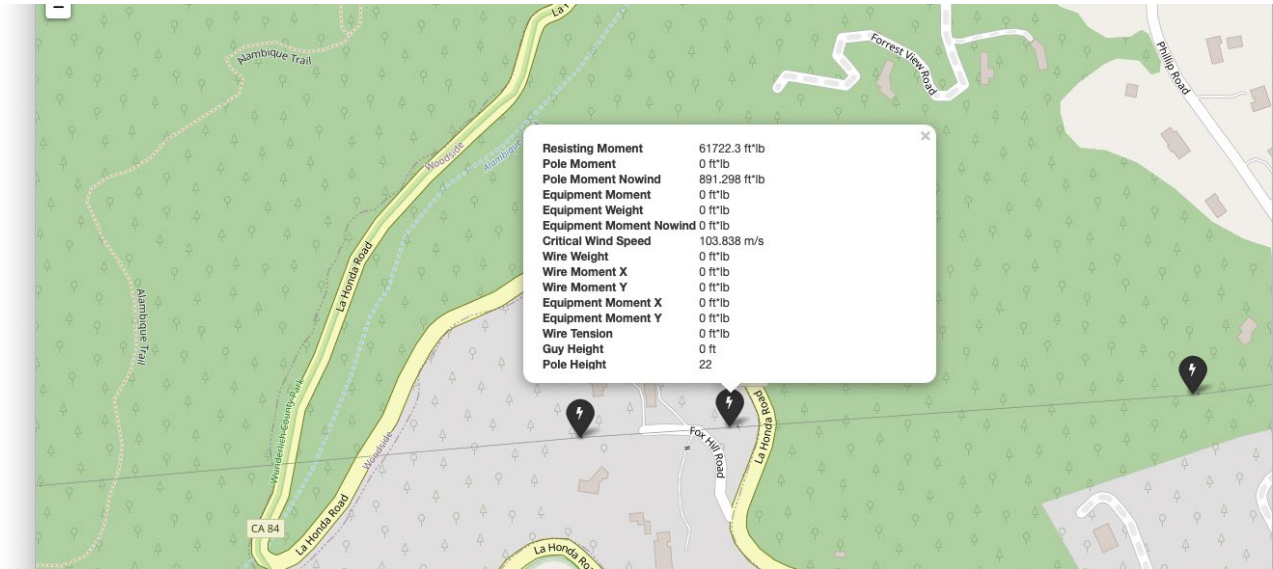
−

Alambique Trail

Forrest View Road

Phillip Road

Woodside

Alambique Trail

La Honda Road

Alambique Trail

Wunderlich County Park

Woodside

La Honda Road

CA 84

La Honda Road

Fox Hill Road

La Honda Road

×

| | |
|---|---|
| Resisting Moment | 61722.3 ft*lb |
| Pole Moment | 0 ft*lb |
| Pole Moment Nowind | 891.298 ft*lb |
| Equipment Moment | 0 ft*lb |
| Equipment Weight | 0 ft*lb |
| Equipment Moment Nowind | 0 ft*lb |
| Critical Wind Speed | 103.838 m/s |
| Wire Weight | 0 ft*lb |
| Wire Moment X | 0 ft*lb |
| Wire Moment Y | 0 ft*lb |
| Equipment Moment X | 0 ft*lb |
| Equipment Moment Y | 0 ft*lb |
| Wire Tension | 0 ft*lb |
| Guy Height | 0 ft |
| Pole Height | 22 |